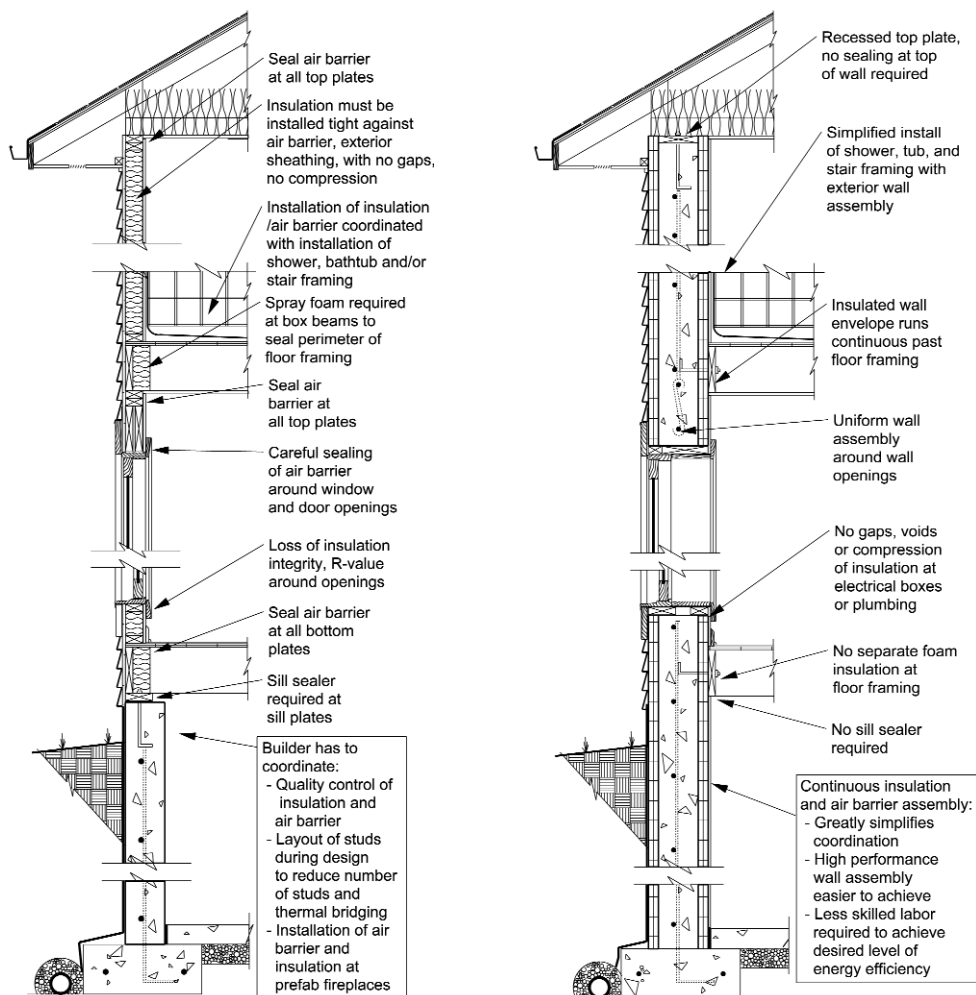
Seal air barrier at all top plates

Insulation must be installed tight against air barrier, exterior sheathing, with no gaps, no compression

Installation of insulation /air barrier coordinated with installation of shower, bathtub and/or stair framing

Spray foam required at box beams to seal perimeter of floor framing

Seal air barrier at all top plates

Careful sealing of air barrier around window and door openings

Loss of insulation integrity, R-value around openings

Seal air barrier at all bottom plates

Sill sealer required at sill plates

Builder has to coordinate:
- Quality control of insulation and air barrier
- Layout of studs during design to reduce number of studs and thermal bridging
- Installation of air barrier and insulation at prefab fireplaces

Recessed top plate, no sealing at top of wall required

Simplified install of shower, tub, and stair framing with exterior wall assembly

Insulated wall envelope runs continuous past floor framing

Uniform wall assembly around wall openings

No gaps, voids or compression of insulation at electrical boxes or plumbing

No separate foam insulation at floor framing

No sill sealer required

Continuous insulation and air barrier assembly:
- Greatly simplifies coordination
- High performance wall assembly easier to achieve
- Less skilled labor required to achieve desired level of energy efficiency